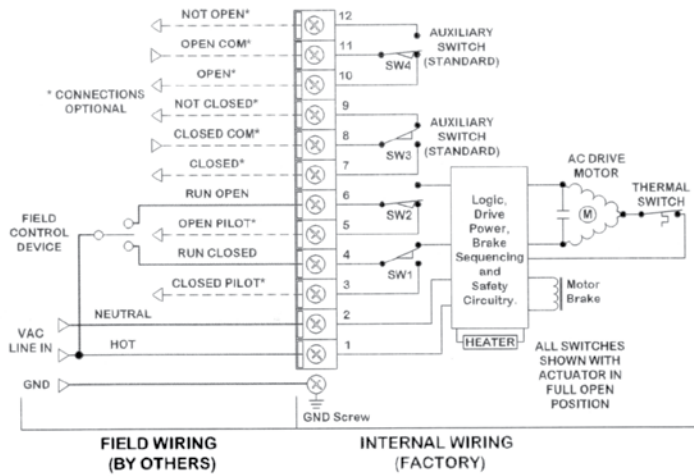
NOT OPEN*
12
OPEN COM*
11
AUXILIARY SWITCH (STANDARD)
SW4
OPEN*
10
* CONNECTIONS OPTIONAL
NOT CLOSED*
9
CLOSED COM*
8
AUXILIARY SWITCH (STANDARD)
SW3
CLOSED*
7
AC DRIVE MOTOR
RUN OPEN
6
Logic, Drive Power, Brake Sequencing and Safety Circuitry.
THERMAL SWITCH
FIELD CONTROL DEVICE
OPEN PILOT*
5
SW2
M
RUN CLOSED
4
SW1
CLOSED PILOT*
3
Motor Brake
NEUTRAL
2
VAC LINE IN
HEATER
ALL SWITCHES SHOWN WITH ACTUATOR IN FULL OPEN POSITION
HOT
1
GND
GND Screw

FIELD WIRING (BY OTHERS)
INTERNAL WIRING (FACTORY)